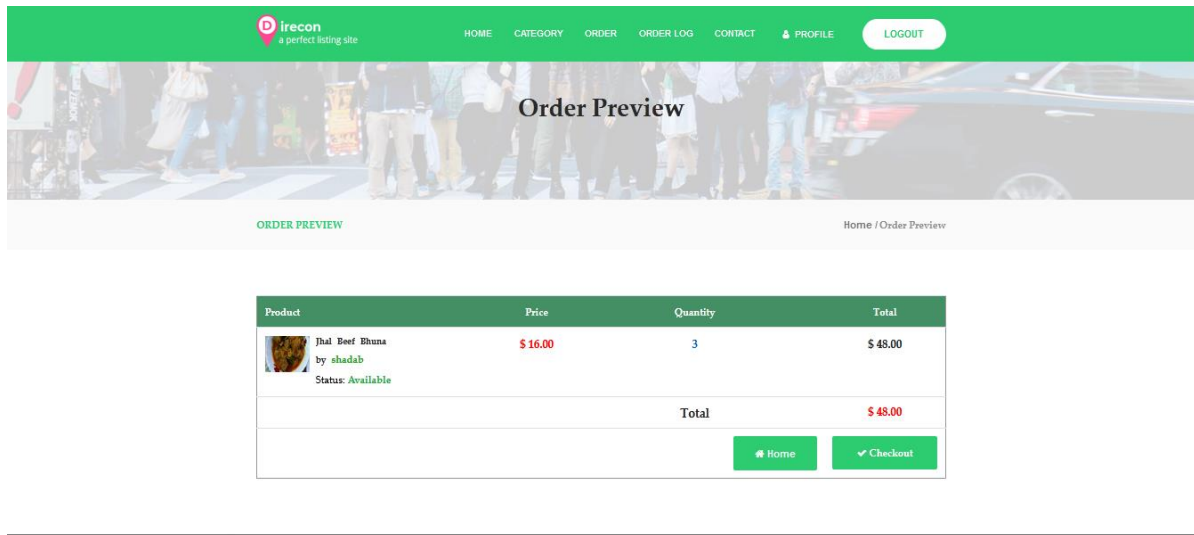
irecon
a perfect listing site

HOME CATEGORY ORDER ORDER LOG CONTACT PROFILE LOGOUT

Order Preview

ORDER PREVIEW

Home / Order Preview

| Product | Price | Quantity | Total |
|---|---|---|---|
| Jhal Beef Bhuna by shadab Status: Available | $ 16.00 | 3 | $ 48.00 |
| | | Total | $ 48.00 |

Home Checkout